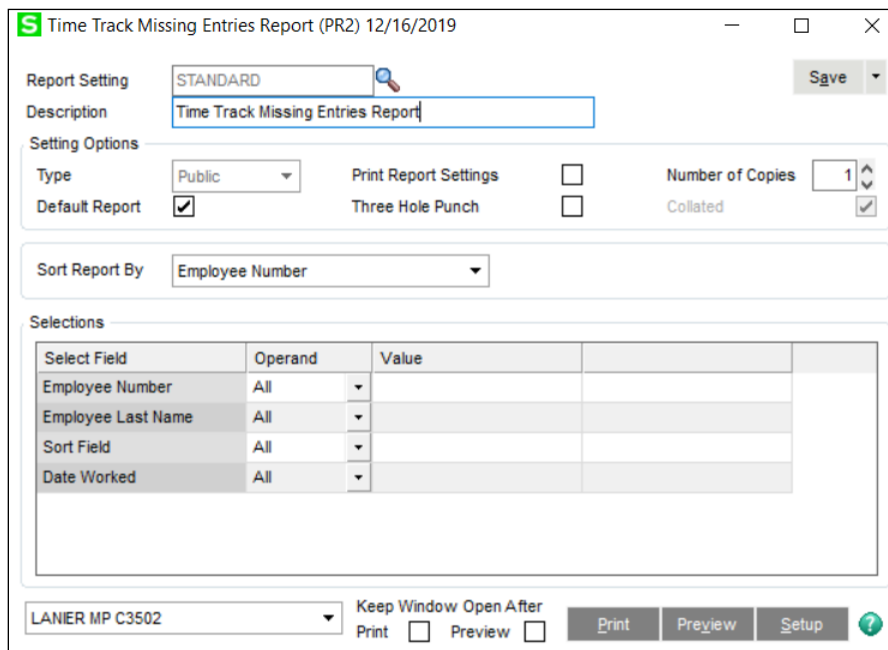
S Time Track Missing Entries Report (PR2) 12/16/2019

Report Setting STANDARD
Description Time Track Missing Entries Report
Save

Setting Options
Type Public
Print Report Settings
Number of Copies 1
Default Report
Three Hole Punch
Collated

Sort Report By Employee Number

Selections

| Select Field | Operand | Value | |
|---|---|---|---|
| Employee Number | All | | |
| Employee Last Name | All | | |
| Sort Field | All | | |
| Date Worked | All | | |

LANIER MP C3502
Keep Window Open After
Print
Preview
Print Preview Setup